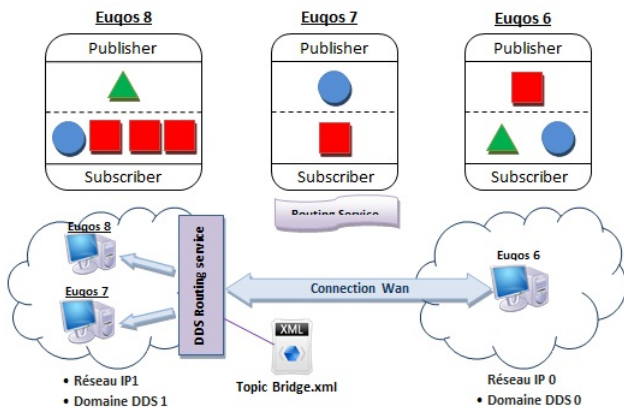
Euqos 8

Publisher

Subscriber

Euqos 7

Publisher

Subscriber

Euqos 6

Publisher

Subscriber

Routing Service

Euqos 8

Euqos 7

DDS Routing service

Connection Wan

Euqos 6

XML

Topic Bridge.xml

• Réseau IP1
• Domaine DDS 1

Réseau IP 0
• Domaine DDS 0